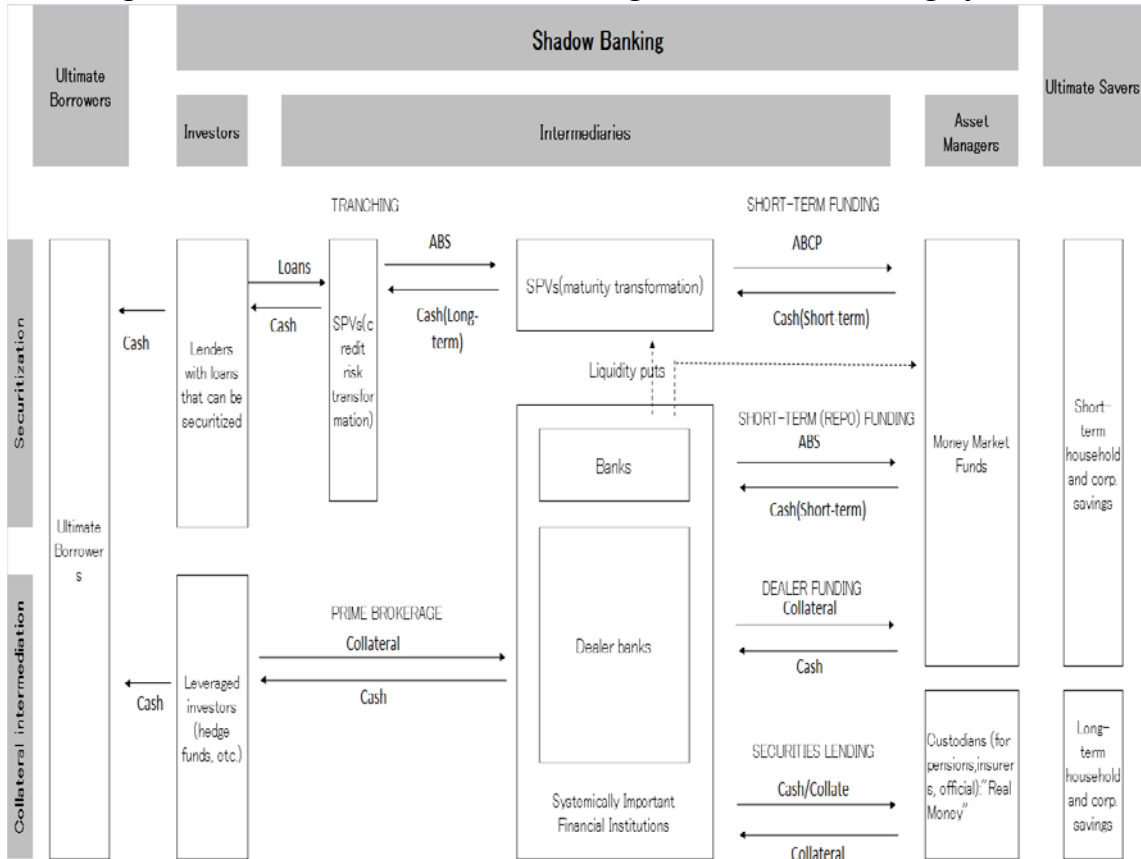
Shadow Banking

Ultimate Borrowers

Investors

Intermediaries

Asset Managers

Ultimate Savers

TRANCHING

SHORT-TERM FUNDING

Securitization

Collateral intermediation

Cash

Ultimate Borrowers

Lenders with loans that can be securitized

Loans

Cash

SPVs(credit risk transformation)

ABS

Cash(Long-term)

SPVs(maturity transformation)

ABCP

Cash(Short-term)

Liquidity puts

SHORT-TERM (REPO) FUNDING

ABS

Cash(Short-term)

Banks

Money Market Funds

Short-term household and corp. savings

PRIME BROKERAGE

Collateral

Cash

Cash

Leveraged investors (hedge funds, etc.)

Dealer banks

DEALER FUNDING

Collateral

Cash

SECURITIES LENDING

Cash/Collate

Collateral

Systemically Important Financial Institutions

Custodians (for pensions,insurers, official):"Real Money"

Long-term household and corp. savings